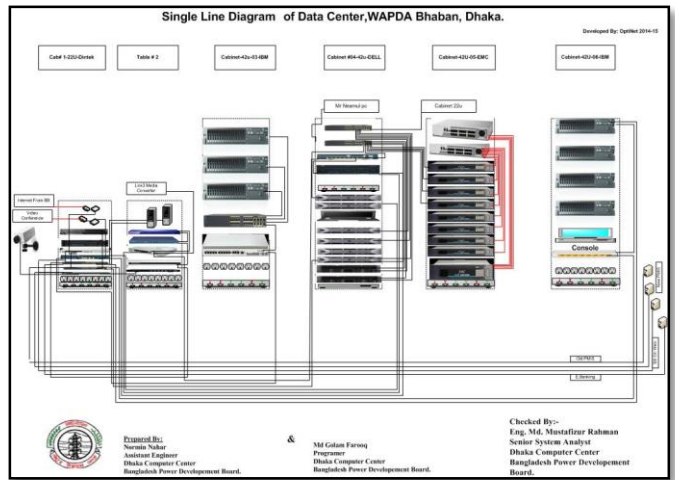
Single Line Diagram of Data Center,WAPDA Bhaban, Dhaka.

Developed By: OptiNet 2014-15

Cab# 1-22U-Dintek

Table # 2

Cabinet-42u-03-IBM

Cabinet #04-42u-DELL

Cabinet-42U-05-EMC

Cabinet-42U-06-IBM

Mr Nearnul pc

Cabinet 22u

Internet From BB

Video Conference

Lan2 Media Converter

Console

OlirTRES

E-banking

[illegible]

Prepared By:
Nurmin Nahar
Assistant Engineer
Dhaka Computer Center
Bangladesh Power Developement Board.

&

Md Golam Farooq
Programer
Dhaka Computer Center
Bangladesh Power Developement Board.

Checked By:-
Eng. Md. Mustafizur Rahman
Senior System Analyst
Dhaka Computer Center
Bangladesh Power Developement Board.